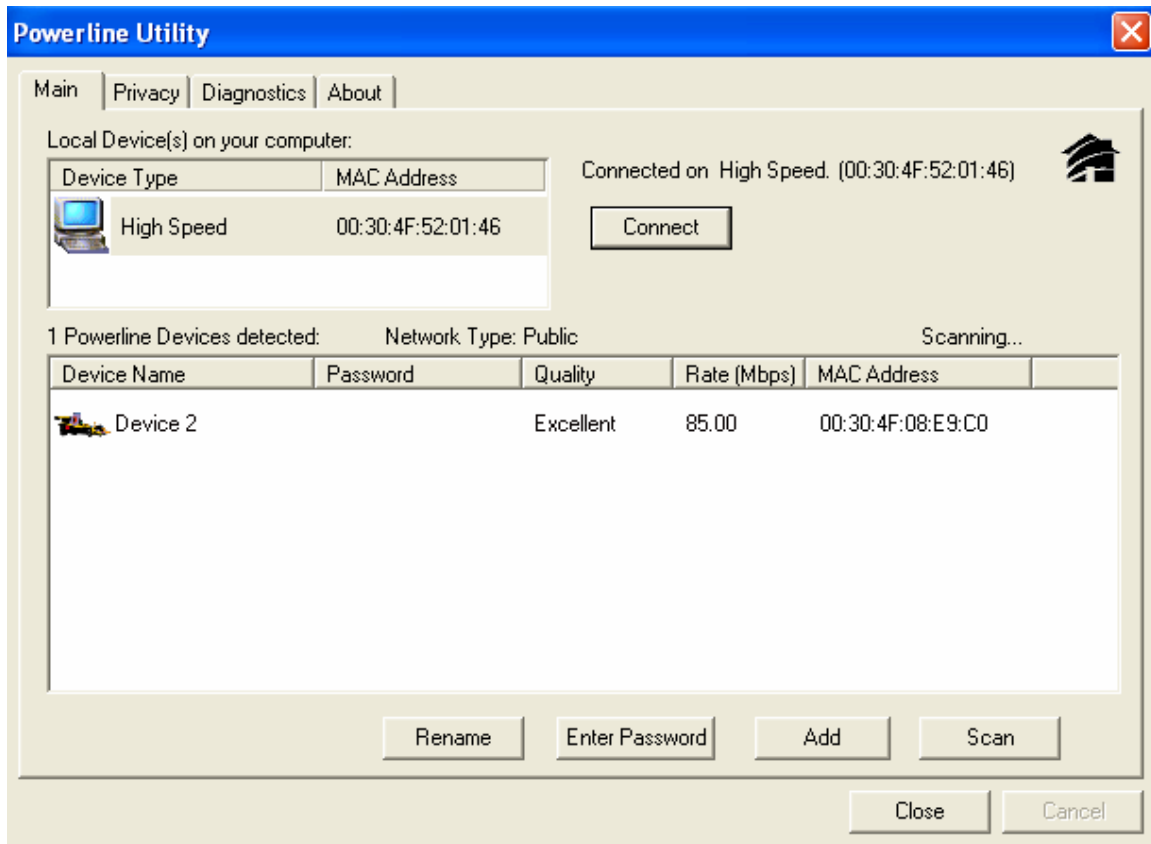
Powerline Utility

Main | Privacy | Diagnostics | About

Local Device(s) on your computer:

| Device Type | MAC Address |
|---|---|
| High Speed | 00:30:4F:52:01:46 |

Connected on High Speed. (00:30:4F:52:01:46)

Connect

1 Powerline Devices detected: Network Type: Public Scanning...

| Device Name | Password | Quality | Rate (Mbps) | MAC Address |
|---|---|---|---|---|
| Device 2 | | Excellent | 85.00 | 00:30:4F:08:E9:C0 |

Rename Enter Password Add Scan

Close Cancel